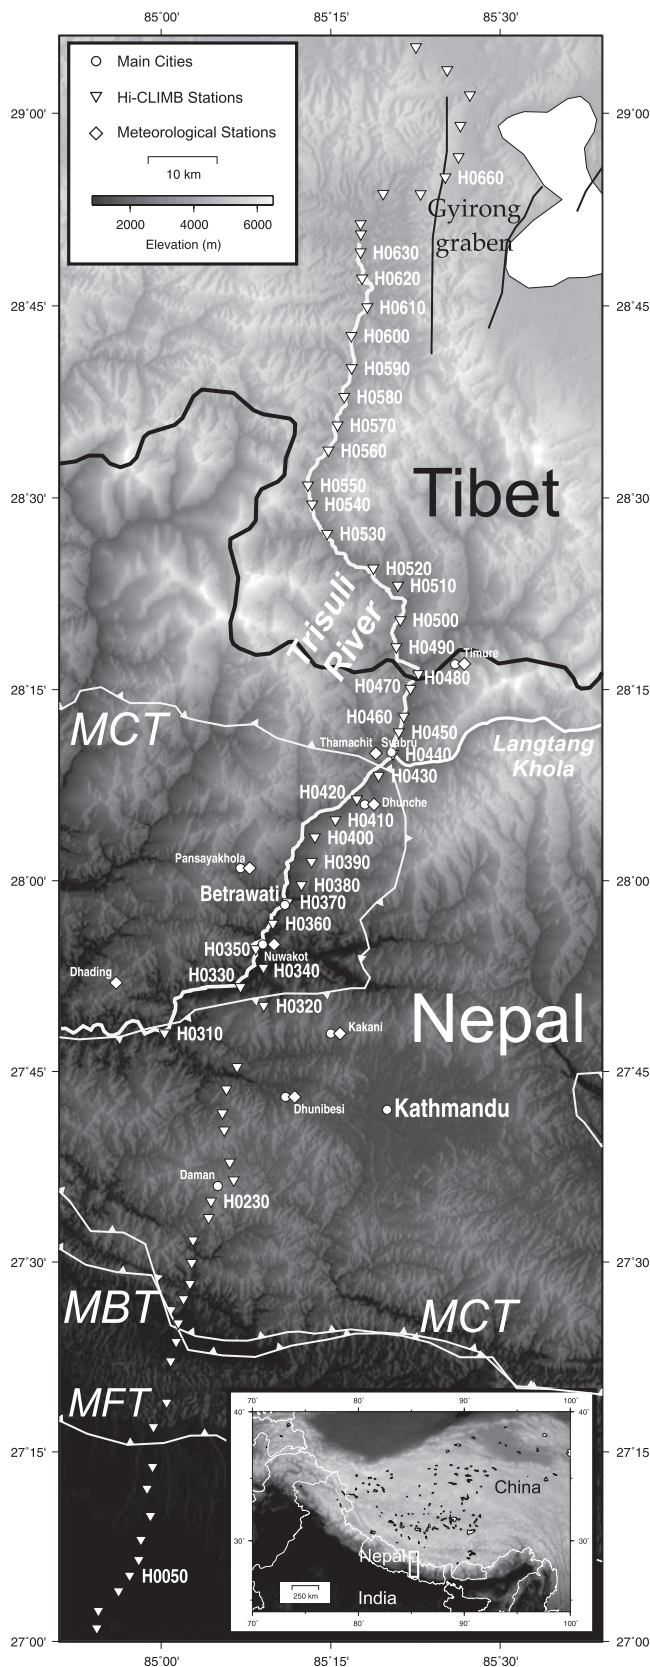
85˚00' 85˚15' 85˚30'

Main Cities
Hi-CLIMB Stations
Meteorological Stations
10 km
2000 4000 6000
Elevation (m)

29˚00' 29˚00'
H0660
Gyirong graben
H0630
H0620
28˚45' 28˚45'
H0610
H0600
H0590
H0580
H0570
H0560
Tibet
28˚30' 28˚30'
H0550
H0540
H0530
H0520
H0510
Trisuli River
H0500
H0490
Timure
H0480
H0470
28˚15' 28˚15'
MCT
H0460
H0450
Thamachit
Syabru
H0440
Langtang Khola
H0430
H0420
Dhunche
H0410
H0400
Pansayakhola
H0390
28˚00' 28˚00'
H0380
Betrawati
H0370
H0360
H0350
Nuwakot
H0340
Dhading
H0330
H0320
Nepal
H0310
Kakani
27˚45' 27˚45'
Dhunibesi
Kathmandu
Daman
H0230
27˚30' 27˚30'
MBT
MCT
MFT
27˚15' 27˚15'
70˚ 80˚ 90˚ 100˚
40˚ 40˚
China
30˚ 30˚
Nepal
250 km
India
70˚ 80˚ 90˚ 100˚
H0050
27˚00' 27˚00'
85˚00' 85˚15' 85˚30'